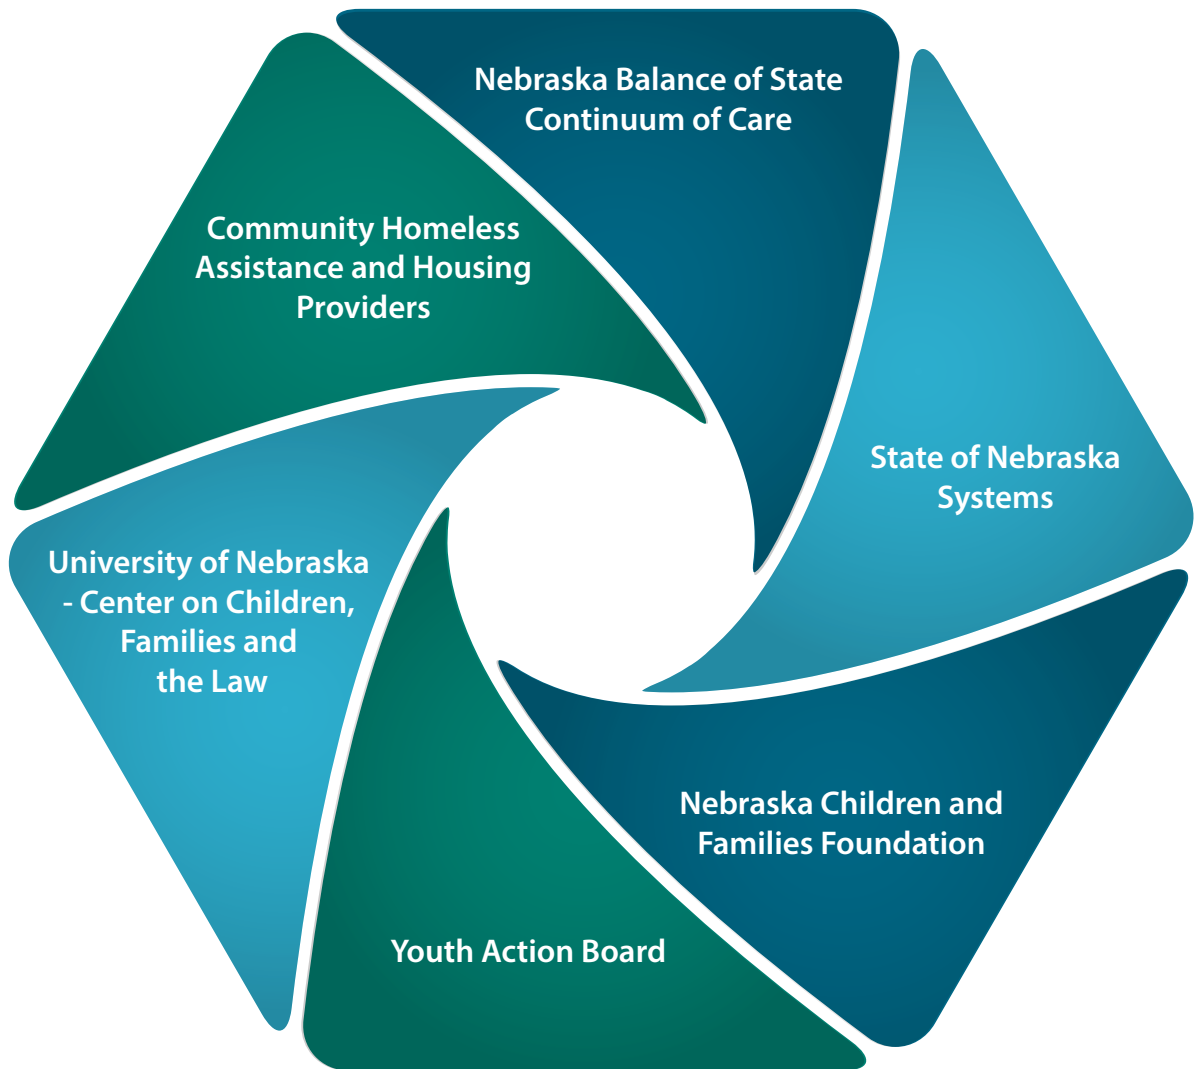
Nebraska Balance of State Continuum of Care

Community Homeless Assistance and Housing Providers

State of Nebraska Systems

University of Nebraska - Center on Children, Families and the Law

Nebraska Children and Families Foundation

Youth Action Board